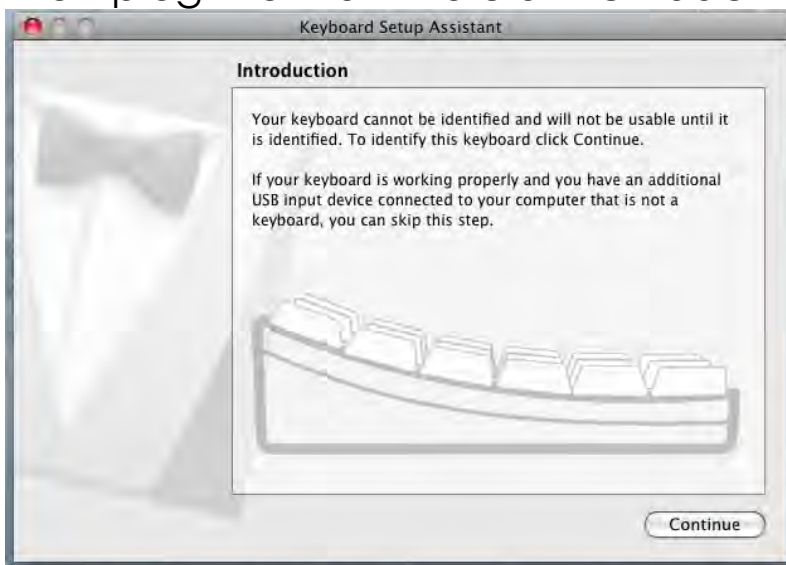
Keyboard Setup Assistant

Introduction

Your keyboard cannot be identified and will not be usable until it is identified. To identify this keyboard click Continue.

If your keyboard is working properly and you have an additional USB input device connected to your computer that is not a keyboard, you can skip this step.

Continue